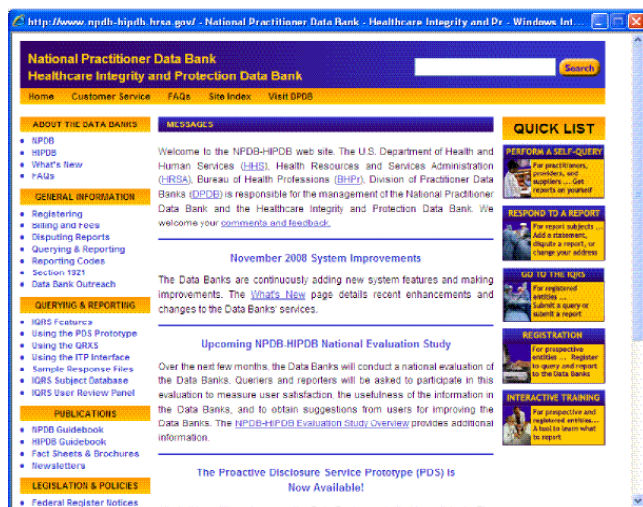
http://www.npdb-hipdb.hrsa.gov/ - National Practitioner Data Bank - Healthcare Integrity and Pr - Windows Int...

National Practitioner Data Bank
Healthcare Integrity and Protection Data Bank

Search

Home Customer Service FAQs Site Index Visit DPDB

ABOUT THE DATA BANKS
• NPDB
• HIPDB
• What's New
• FAQs

GENERAL INFORMATION
• Registering
• Billing and Fees
• Disputing Reports
• Querying & Reporting
• Reporting Codes
• Section 1921
• Data Bank Outreach

QUERYING & REPORTING
• IQRS Features
• Using the PDS Prototype
• Using the QRXS
• Using the ITP Interface
• Sample Response Files
• IQRS Subject Database
• IQRS User Review Panel

PUBLICATIONS
• NPDB Guidebook
• HIPDB Guidebook
• Fact Sheets & Brochures
• Newsletters

LEGISLATION & POLICIES
• Federal Register Notices

MESSAGES

Welcome to the NPDB-HIPDB web site. The U.S. Department of Health and Human Services (HHS), Health Resources and Services Administration (HRSA), Bureau of Health Professions (BHPr), Division of Practitioner Data Banks (DPDB) is responsible for the management of the National Practitioner Data Bank and the Healthcare Integrity and Protection Data Bank. We welcome your comments and feedback.

November 2008 System Improvements

The Data Banks are continuously adding new system features and making improvements. The What's New page details recent enhancements and changes to the Data Banks' services.

Upcoming NPDB-HIPDB National Evaluation Study

Over the next few months, the Data Banks will conduct a national evaluation of the Data Banks. Queriers and reporters will be asked to participate in this evaluation to measure user satisfaction, the usefulness of the information in the Data Banks, and to obtain suggestions from users for improving the Data Banks. The NPDB-HIPDB Evaluation Study Overview provides additional information.

The Proactive Disclosure Service Prototype (PDS) Is Now Available!

QUICK LIST

PERFORM A SELF-QUERY
For practitioners, providers, and suppliers ... Get reports on yourself

RESPOND TO A REPORT
For report subjects ... Add a statement, dispute a report, or change your address

GO TO THE IQRS
For registered entities ... Submit a query or submit a report

REGISTRATION
For prospective entities ... Register to query and report to the Data Banks

INTERACTIVE TRAINING
For prospective and registered entities ... A tool to learn what to report